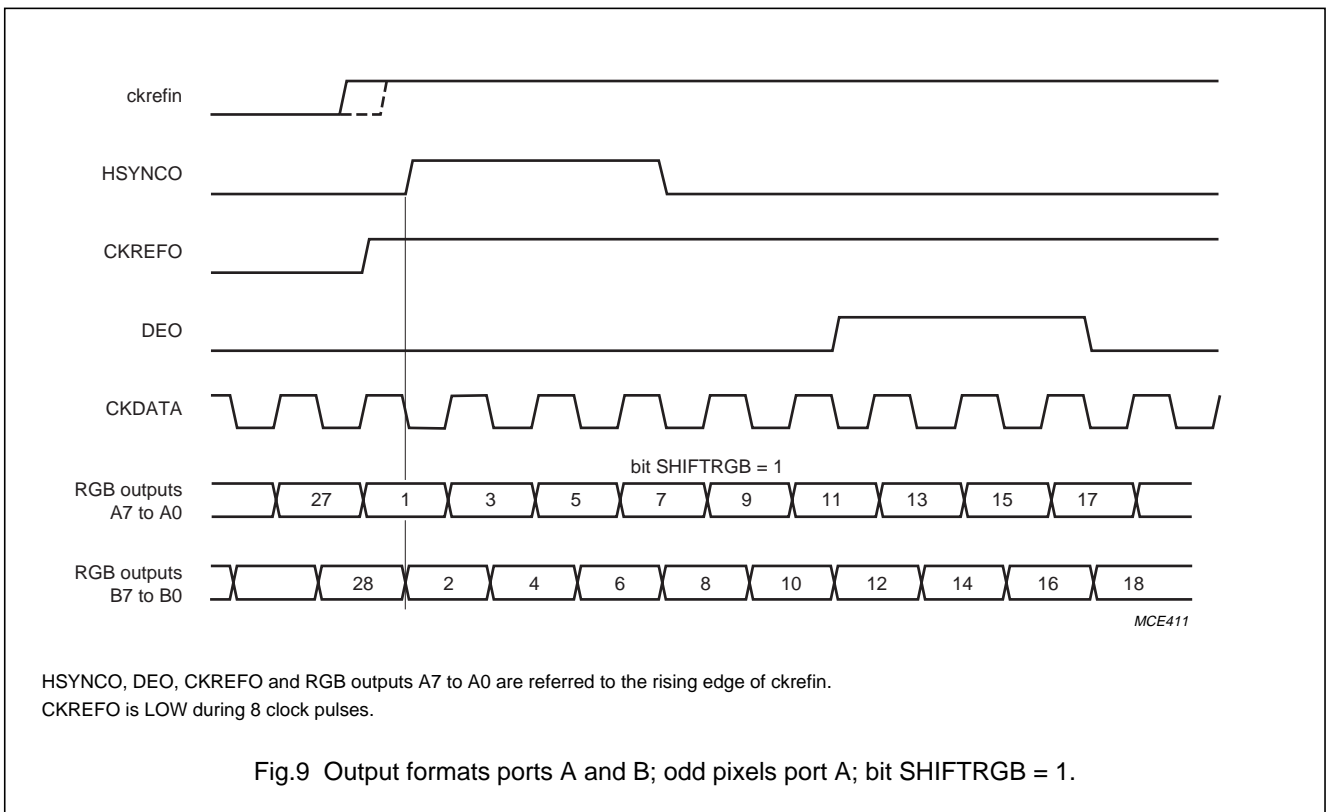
ckrefin

HSYNCO

CKREFO

DEO

CKDATA

bit SHIFTRGB = 1

RGB outputs A7 to A0

27 1 3 5 7 9 11 13 15 17

RGB outputs B7 to B0

28 2 4 6 8 10 12 14 16 18

MCE411

HSYNCO, DEO, CKREFO and RGB outputs A7 to A0 are referred to the rising edge of ckrefin.
CKREFO is LOW during 8 clock pulses.

Fig.9 Output formats ports A and B; odd pixels port A; bit SHIFTRGB = 1.